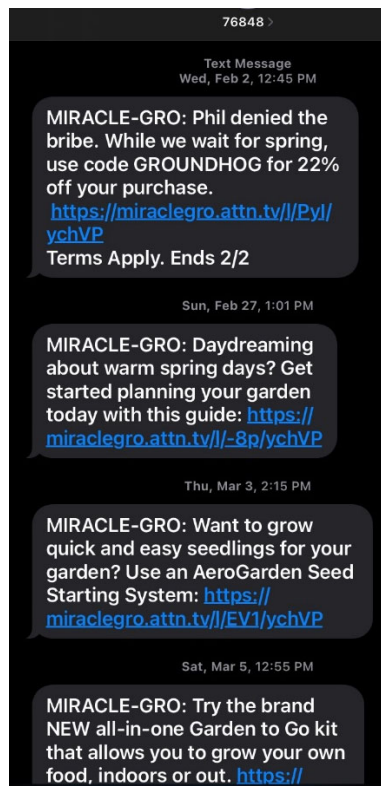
76848 >

Text Message
Wed, Feb 2, 12:45 PM

MIRACLE-GRO: Phil denied the bribe. While we wait for spring, use code GROUNDHOG for 22% off your purchase. https://miraclegro.attn.tv/l/PyI/ychVP
Terms Apply. Ends 2/2

Sun, Feb 27, 1:01 PM

MIRACLE-GRO: Daydreaming about warm spring days? Get started planning your garden today with this guide: https://miraclegro.attn.tv/l/-8p/ychVP

Thu, Mar 3, 2:15 PM

MIRACLE-GRO: Want to grow quick and easy seedlings for your garden? Use an AeroGarden Seed Starting System: https://miraclegro.attn.tv/l/EV1/ychVP

Sat, Mar 5, 12:55 PM

MIRACLE-GRO: Try the brand NEW all-in-one Garden to Go kit that allows you to grow your own food, indoors or out. https://